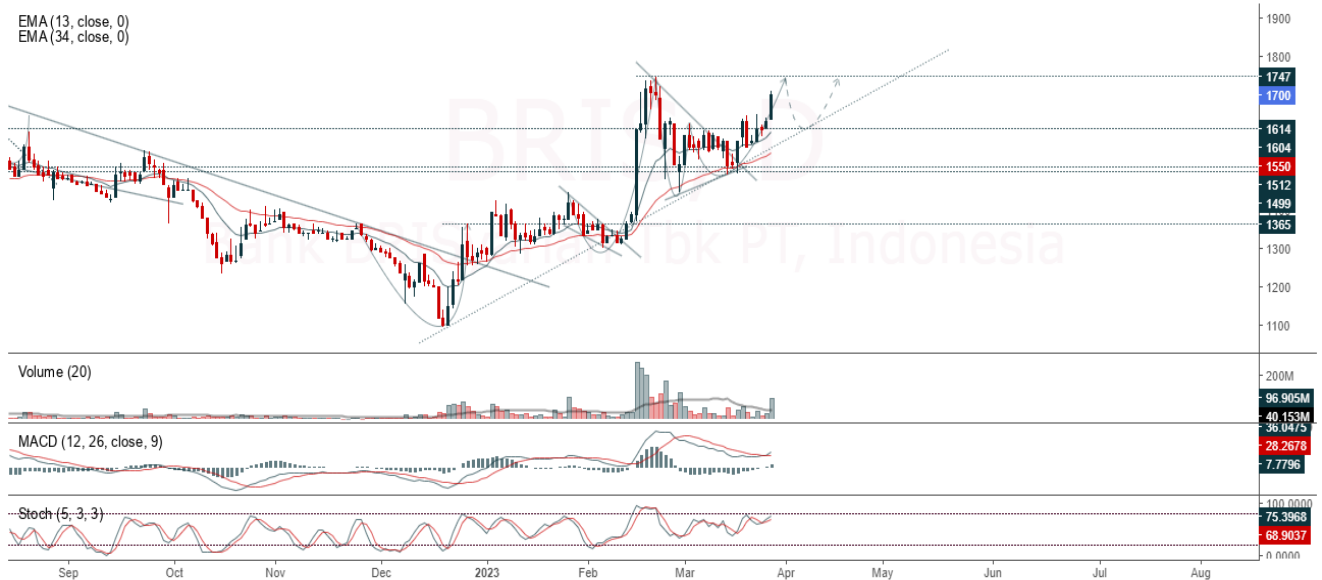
EMA (13, close, 0)
EMA (34, close, 0)

BRIS

Bank BRIsyariah Tbk PT, Indonesia

1900
1800
1747
1700
1614
1604
1550
1512
1499
1365
1300
1200
1100

Volume (20)
200M
96.905M
40.153M

MACD (12, 26, close, 9)
36.0475
28.2678
7.7796

Stoch (5, 3, 3)
100.0000
75.3968
68.9037
0.0000

Sep
Oct
Nov
Dec
2023
Feb
Mar
Apr
May
Jun
Jul
Aug